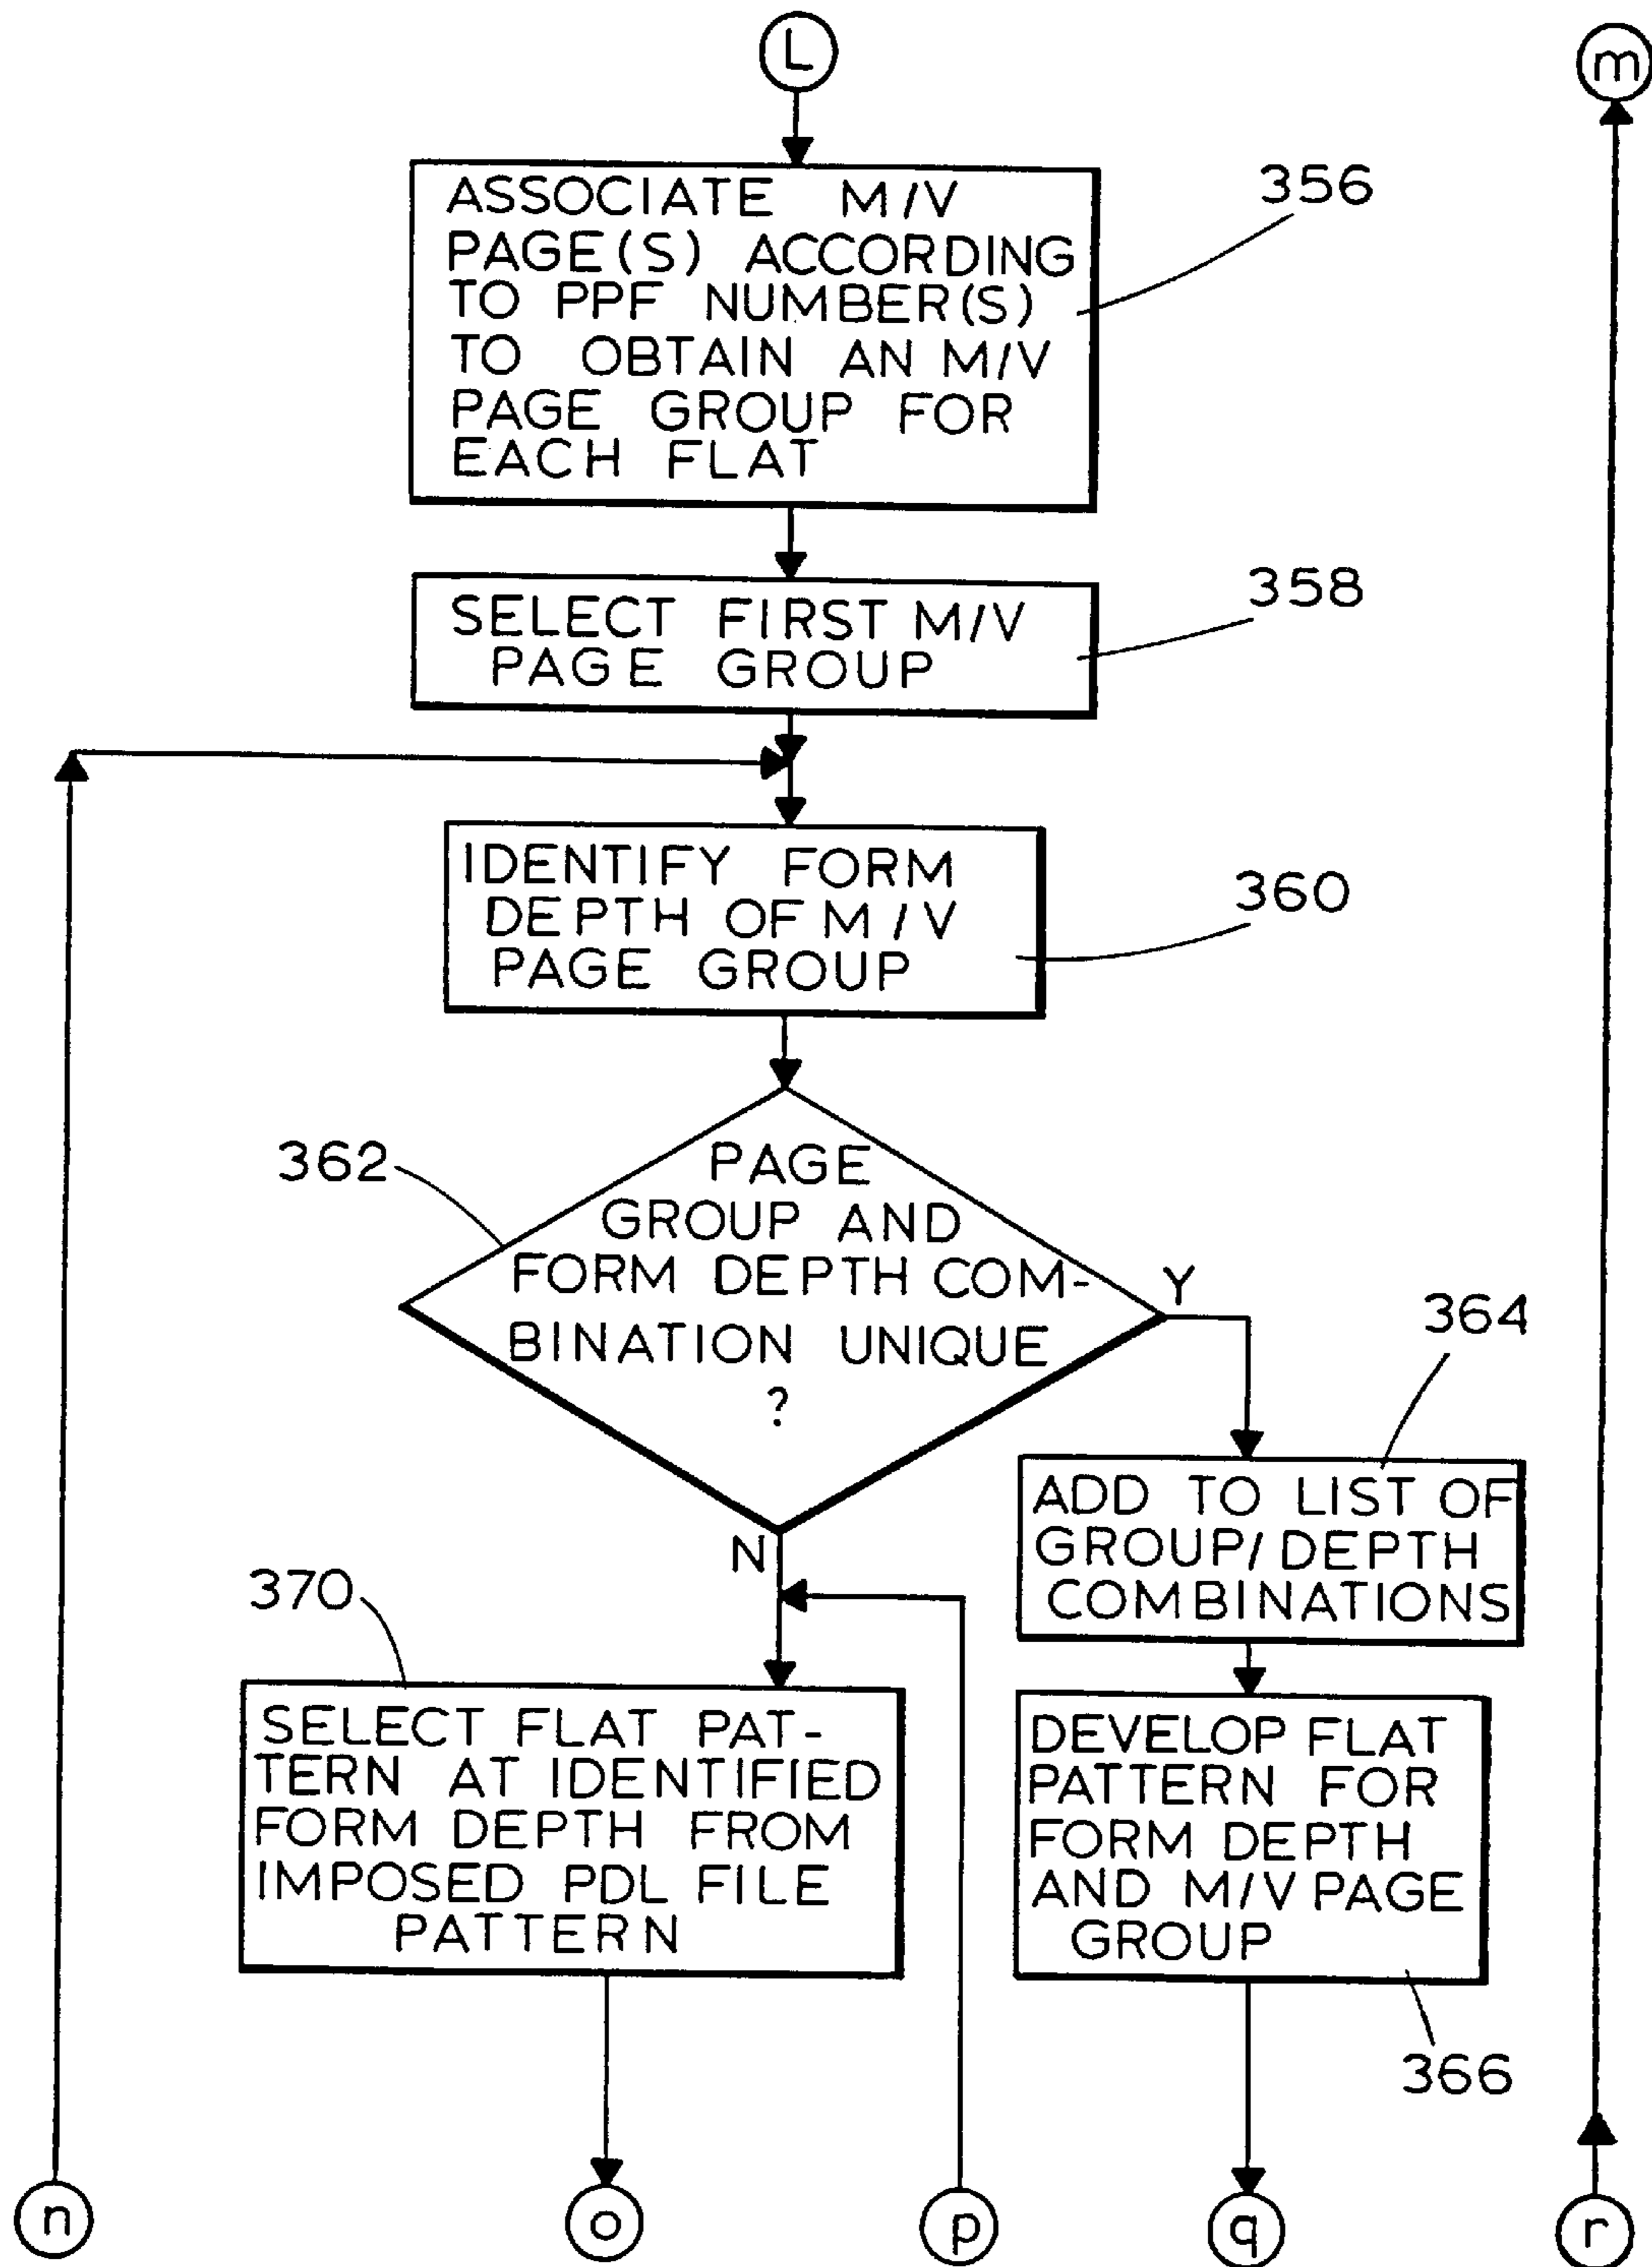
L

m

ASSOCIATE M/V PAGE(S) ACCORDING TO PPF NUMBER(S) TO OBTAIN AN M/V PAGE GROUP FOR EACH FLAT

356

SELECT FIRST M/V PAGE GROUP

358

IDENTIFY FORM DEPTH OF M/V PAGE GROUP

360

362

PAGE GROUP AND FORM DEPTH COMBINATION UNIQUE ?

Y

N

364

ADD TO LIST OF GROUP/DEPTH COMBINATIONS

370

SELECT FLAT PATTERN AT IDENTIFIED FORM DEPTH FROM IMPOSED PDL FILE PATTERN

DEVELOP FLAT PATTERN FOR FORM DEPTH AND M/V PAGE GROUP

366

n

o

p

q

r